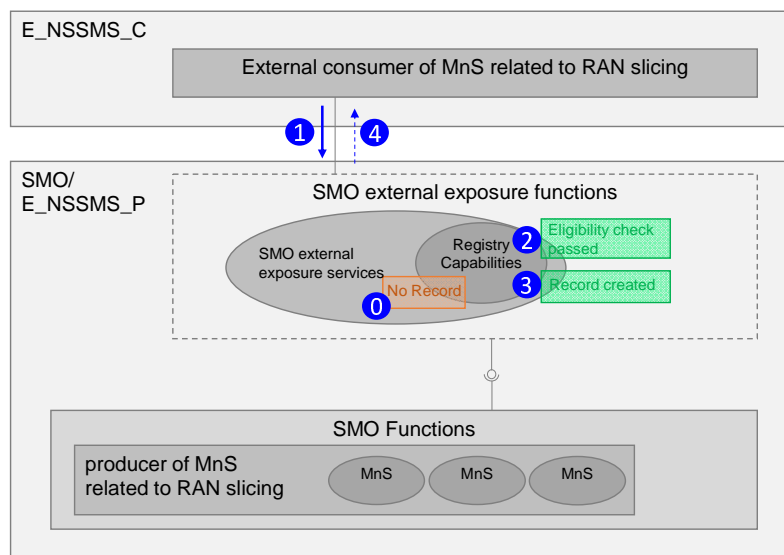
E_NSSMS_C

External consumer of MnS related to RAN slicing

1

4

SMO/
E_NSSMS_P

SMO external exposure functions

SMO external exposure services

Registry Capabilities

2 Eligibility check passed

3 Record created

0 No Record

SMO Functions

producer of MnS related to RAN slicing

MnS

MnS

MnS